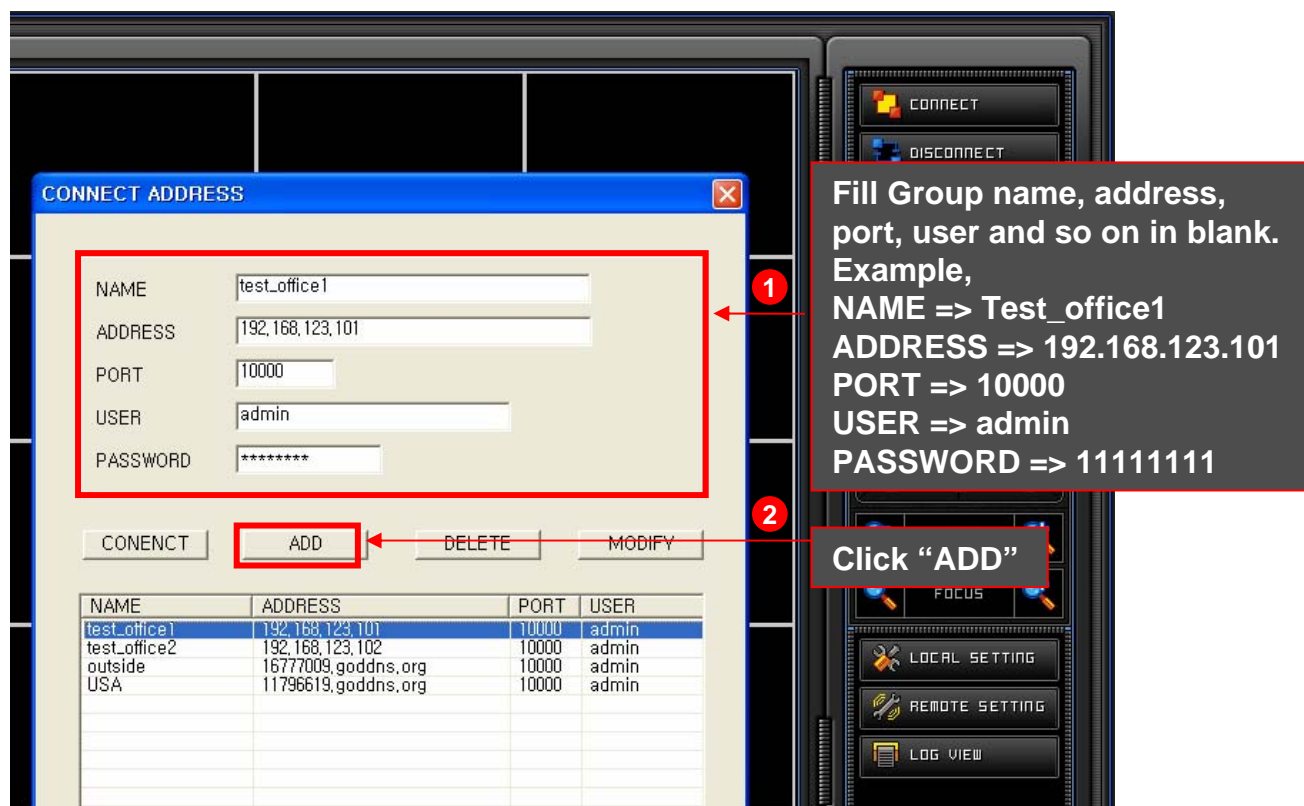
CONNECT

DISCONNECT

CONNECT ADDRESS

NAME test_office1

ADDRESS 192,168,123,101

PORT 10000

USER admin

PASSWORD ********

CONENCT ADD DELETE MODIFY

| NAME | ADDRESS | PORT | USER |
|---|---|---|---|
| test_office1 | 192,168,123,101 | 10000 | admin |
| test_office2 | 192,168,123,102 | 10000 | admin |
| outside | 16777009,goddns,org | 10000 | admin |
| USA | 11796619,goddns,org | 10000 | admin |

1

Fill Group name, address, port, user and so on in blank. Example,
NAME => Test_office1
ADDRESS => 192.168.123.101
PORT => 10000
USER => admin
PASSWORD => 11111111

2

Click “ADD”

FOCUS

LOCAL SETTING

REMOTE SETTING

LOG VIEW